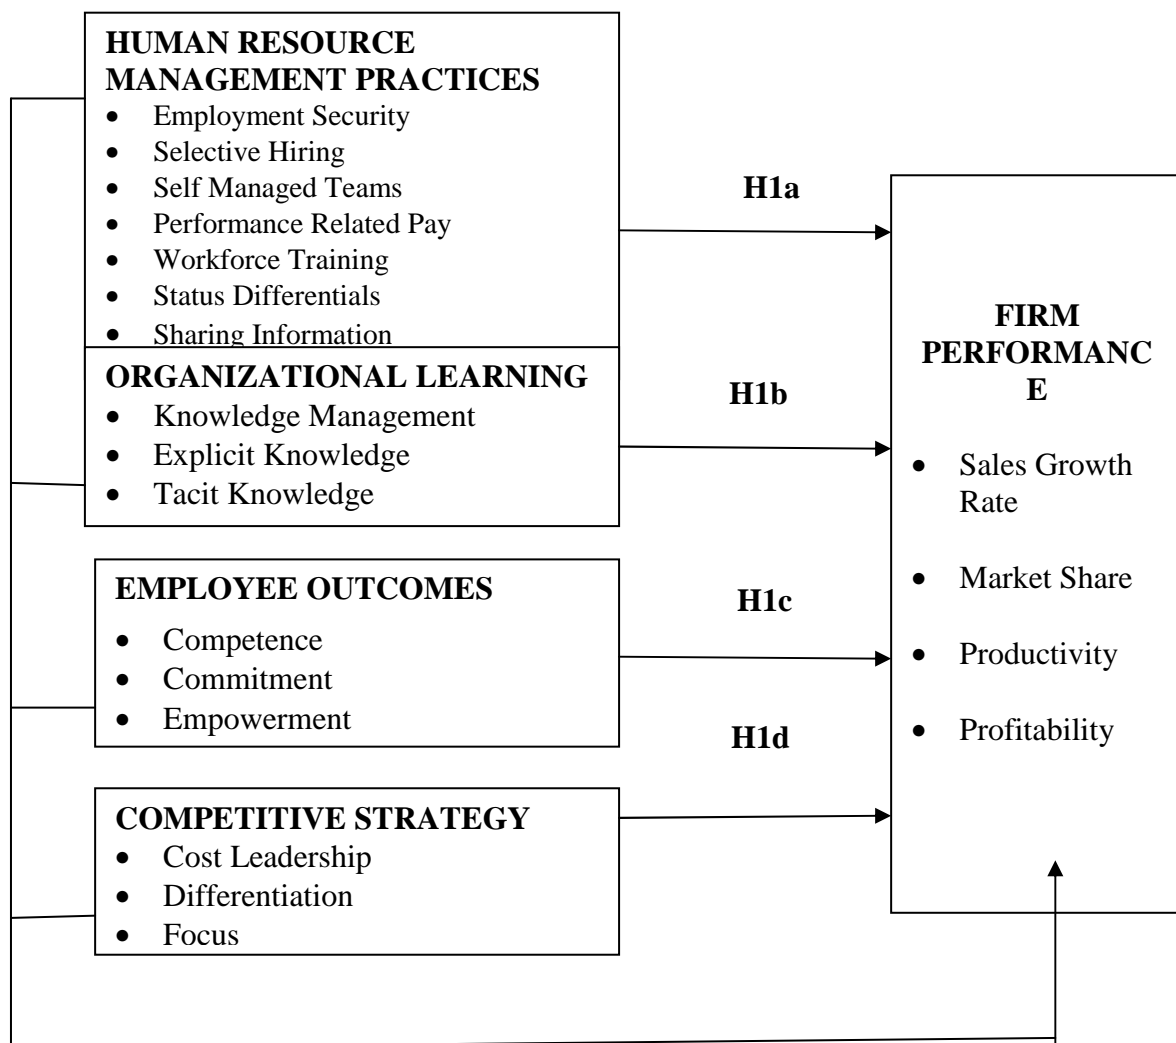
HUMAN RESOURCE MANAGEMENT PRACTICES
- Employment Security
- Selective Hiring
- Self Managed Teams
- Performance Related Pay
- Workforce Training
- Status Differentials
- Sharing Information

ORGANIZATIONAL LEARNING
- Knowledge Management
- Explicit Knowledge
- Tacit Knowledge

EMPLOYEE OUTCOMES
- Competence
- Commitment
- Empowerment

COMPETITIVE STRATEGY
- Cost Leadership
- Differentiation
- Focus

H1a

H1b

H1c

H1d

FIRM PERFORMANC E
- Sales Growth Rate
- Market Share
- Productivity
- Profitability